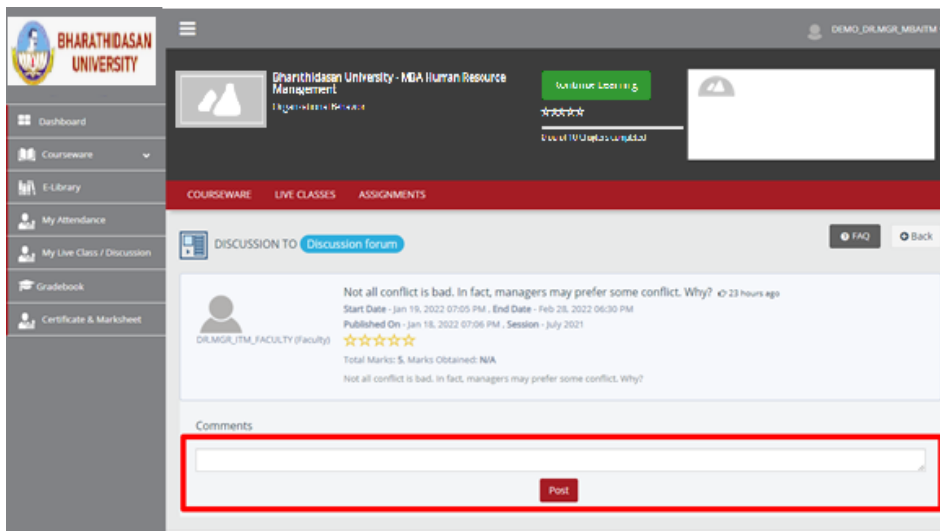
BHARATHIDASAN UNIVERSITY

DEMO_DR.MGR_MBAITM

Dashboard
Courseware
E-Library
My Attendance
My Live Class / Discussion
Gradebook
Certificate & Marksheet

Bharathidasan University - MBA Human Resource Management
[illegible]

Continue Learning
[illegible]

COURSEWARE
LIVE CLASSES
ASSIGNMENTS

DISCUSSION TO Discussion forum

FAQ
Back

DR.MGR_ITM_FACULTY (Faculty)

Not all conflict is bad. In fact, managers may prefer some conflict. Why? 23 hours ago
Start Date - Jan 19, 2022 07:05 PM , End Date - Feb 28, 2022 06:30 PM
Published On - Jan 18, 2022 07:06 PM , Session - July 2021
Total Marks: 5, Marks Obtained: N/A
Not all conflict is bad. In fact, managers may prefer some conflict. Why?

Comments

Post